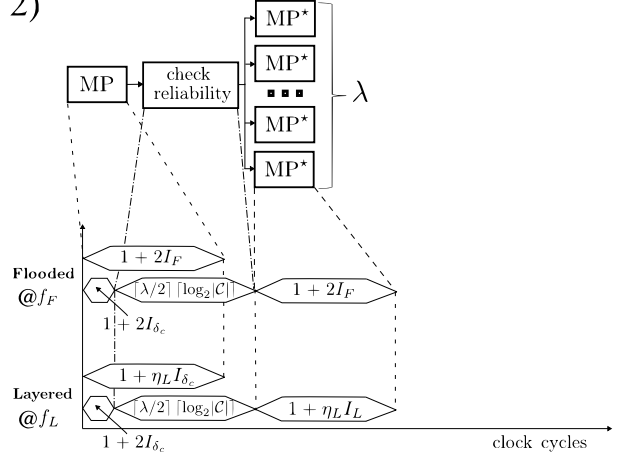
2)

MP

check reliability

MP$^\star$

MP$^\star$

MP$^\star$

MP$^\star$

$\lambda$

Flooded @$f_F$

$1 + 2I_F$

$\lceil \lambda/2 \rceil \lceil \log_2 |\mathcal{C}| \rceil$

$1 + 2I_F$

$1 + 2I_{\delta_c}$

Layered @$f_L$

$1 + \eta_L I_{\delta_c}$

$\lceil \lambda/2 \rceil \lceil \log_2 |\mathcal{C}| \rceil$

$1 + \eta_L I_L$

$1 + 2I_{\delta_c}$

clock cycles